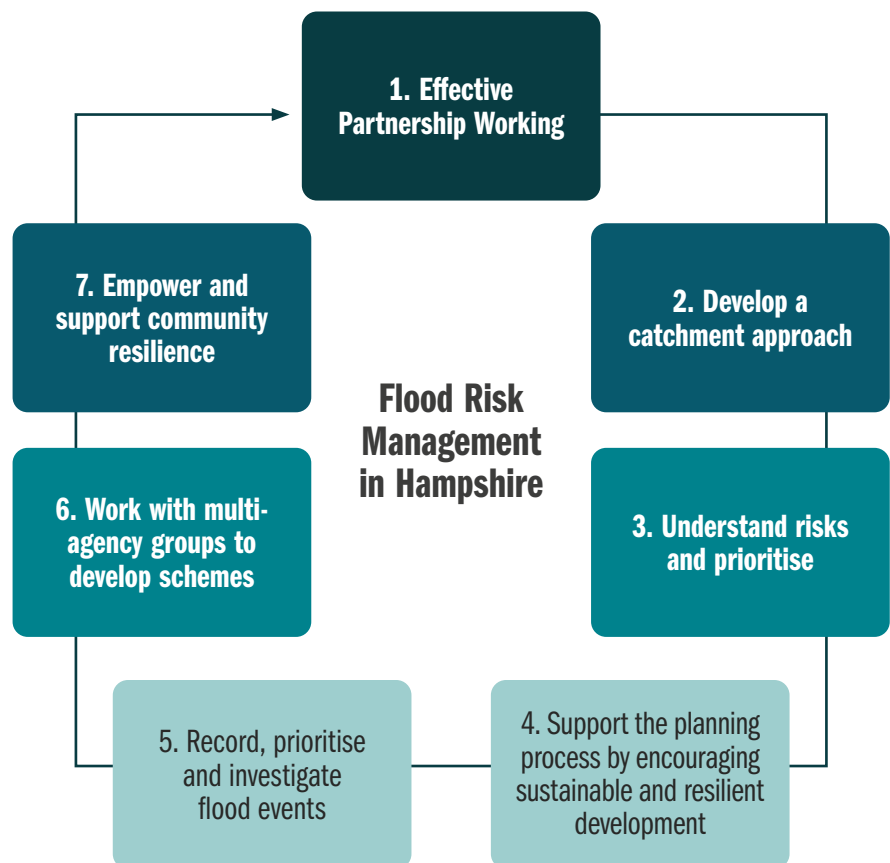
1. Effective Partnership Working

2. Develop a catchment approach

3. Understand risks and prioritise

4. Support the planning process by encouraging sustainable and resilient development

5. Record, prioritise and investigate flood events

6. Work with multi-agency groups to develop schemes

7. Empower and support community resilience

Flood Risk Management in Hampshire